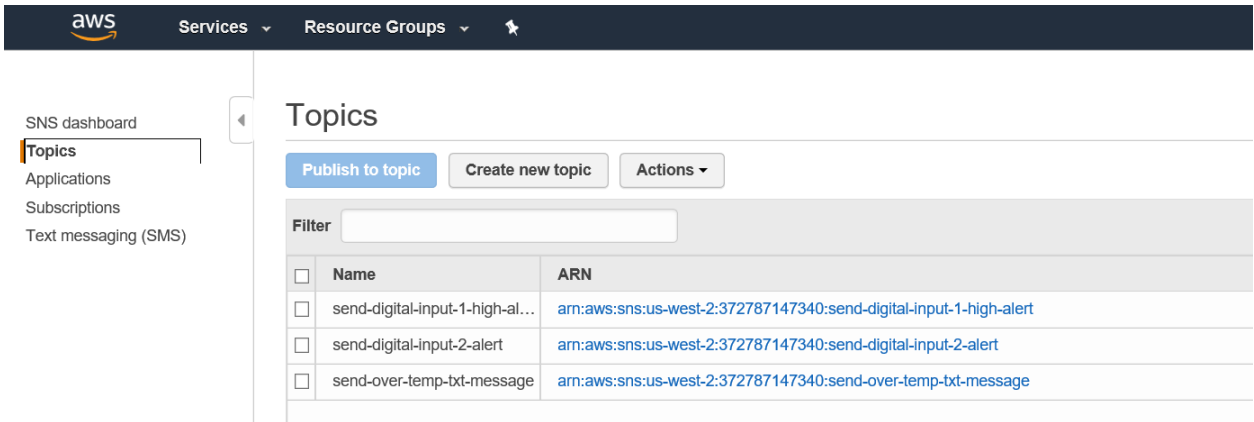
aws Services Resource Groups

SNS dashboard
Topics
Applications
Subscriptions
Text messaging (SMS)

Topics

Publish to topic
Create new topic
Actions

Filter

| | Name | ARN |
|---|---|---|
| | send-digital-input-1-high-al… | arn:aws:sns:us-west-2:372787147340:send-digital-input-1-high-alert |
| | send-digital-input-2-alert | arn:aws:sns:us-west-2:372787147340:send-digital-input-2-alert |
| | send-over-temp-txt-message | arn:aws:sns:us-west-2:372787147340:send-over-temp-txt-message |